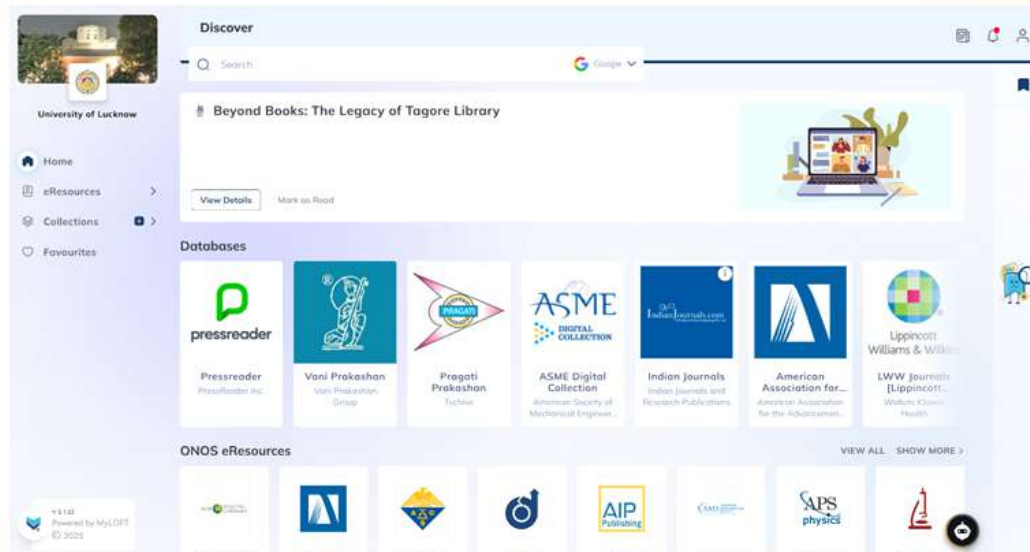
University of Lucknow

Home

eResources

Collections

Favourites

V 5.1.12
Powered by MyLOFT
© 2025

Discover

Search

Google

Beyond Books: The Legacy of Tagore Library

View Details

Mark as Read

Databases

pressreader

Pressreader
PressReader Inc.

Vani Prakashan
Vani Prakashan Group

PRAGATI

Pragati Prakashan
Techive

ASME DIGITAL COLLECTION

ASME Digital Collection
American Society of Mechanical Engineer...

IndianJournals.com

Indian Journals
Indian Journals and Research Publications

American Association for...
American Association for the Advancemen...

Lippincott Williams & Wilkin

LWW Journals [Lippincott...
Wolters Kluwer Health

ONOS eResources

VIEW ALL

SHOW MORE

AIP Publishing

APS physics